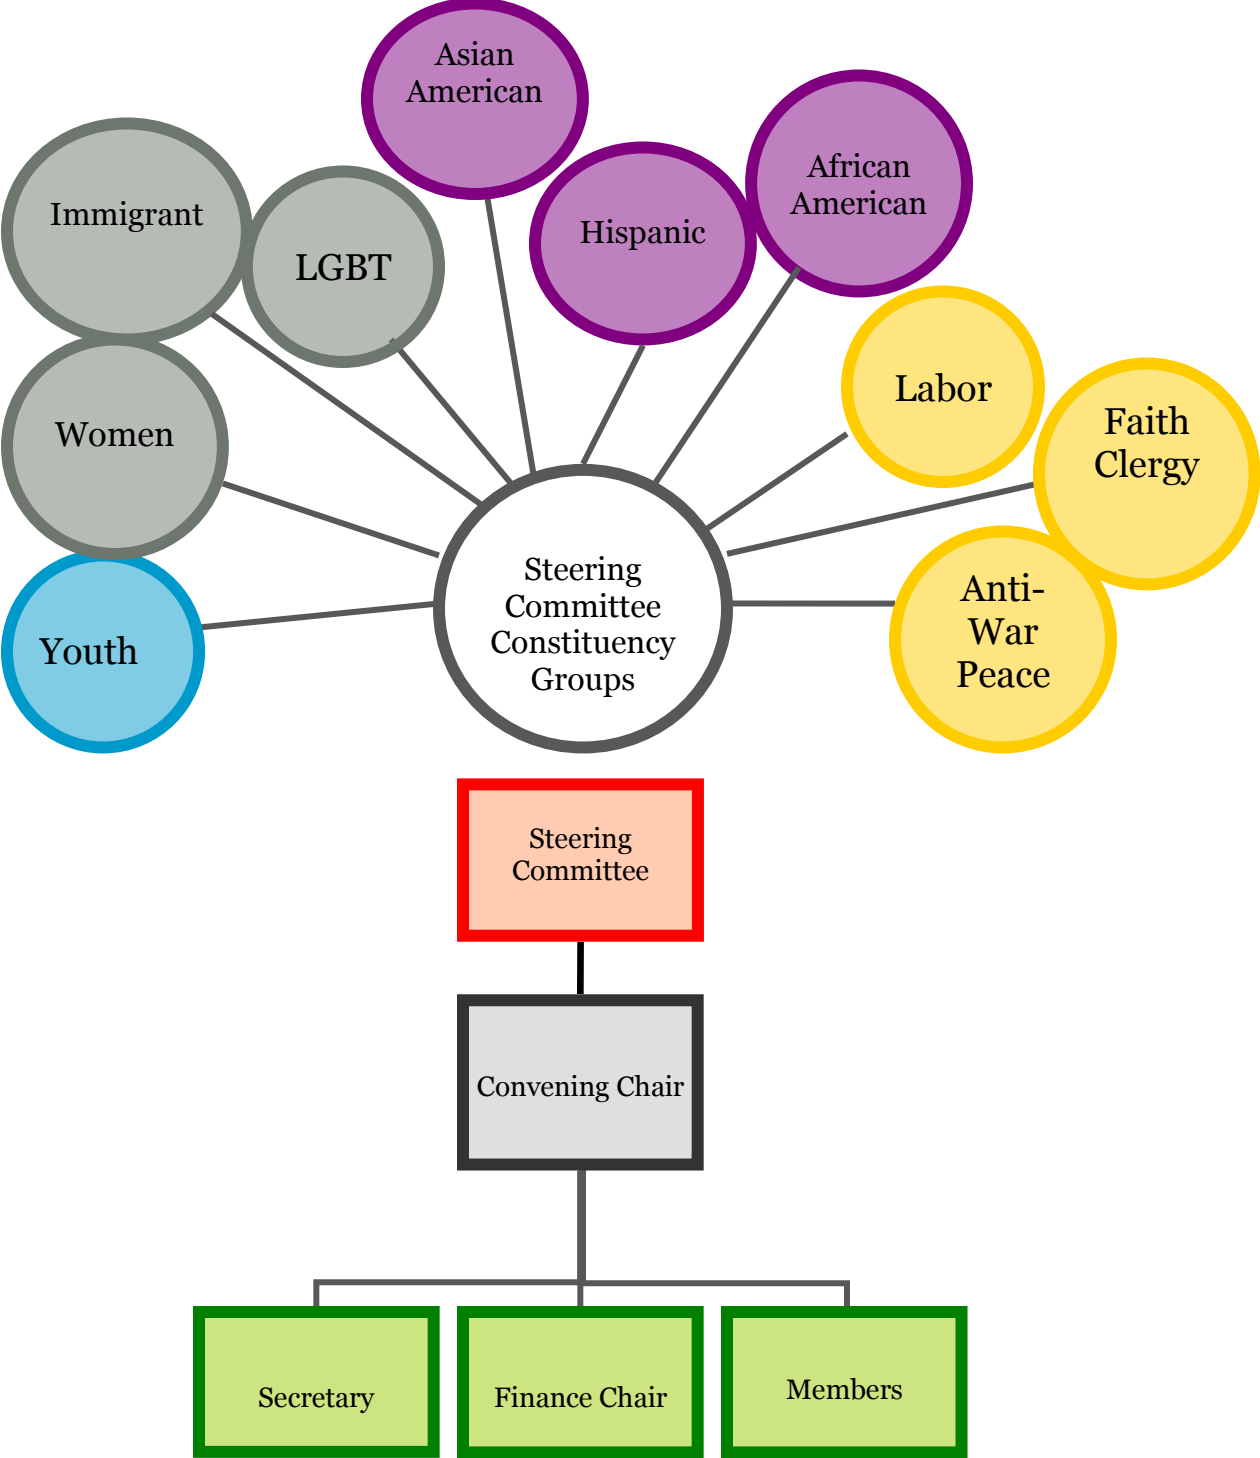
Asian American

Immigrant

LGBT

Hispanic

African American

Labor

Women

Faith Clergy

Steering Committee Constituency Groups

Anti-War Peace

Youth

Steering Committee

Convening Chair

Secretary

Finance Chair

Members